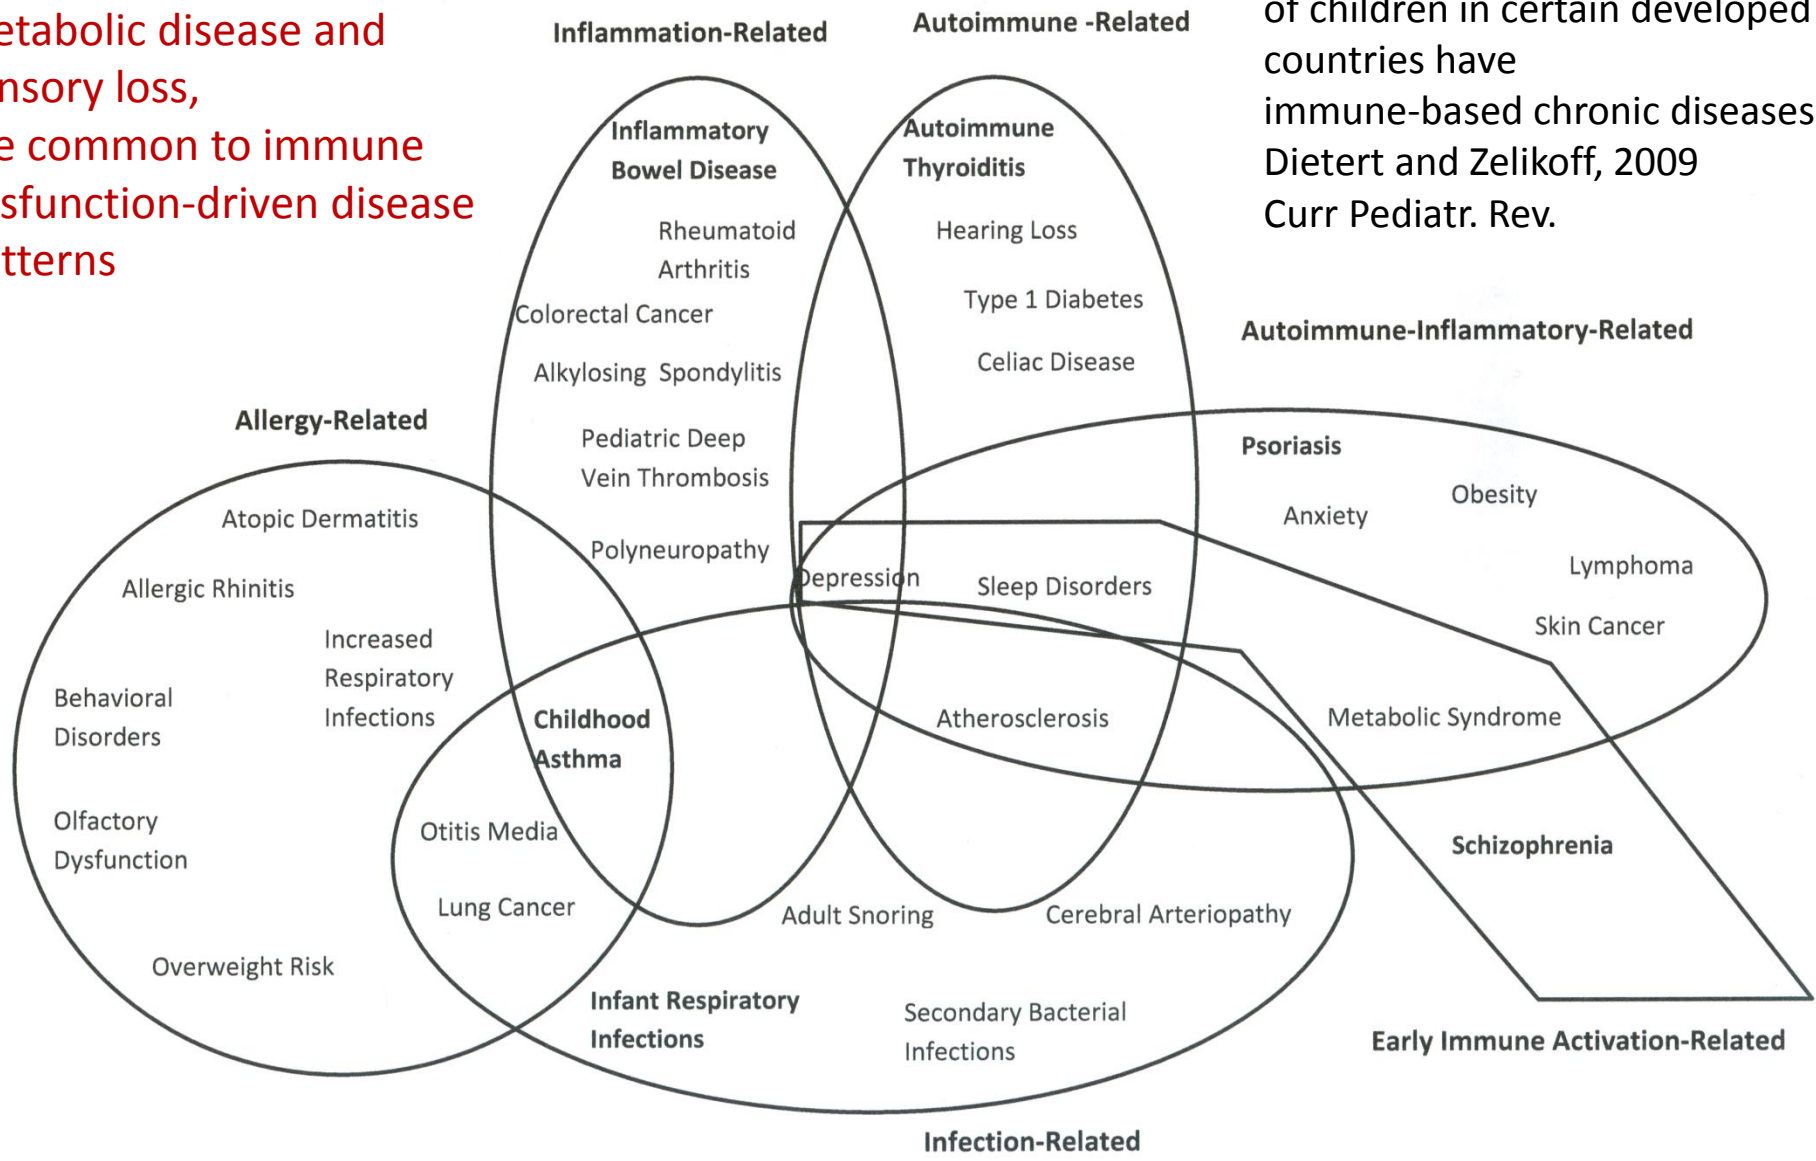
etabolic disease and nsory loss, e common to immune sfunction-driven disease tterns

of children in certain developed countries have immune-based chronic diseases Dietert and Zelikoff, 2009 Curr Pediatr. Rev.

Inflammation-Related

Autoimmune -Related

Inflammatory Bowel Disease

Rheumatoid Arthritis

Colorectal Cancer

Alkylosing Spondylitis

Pediatric Deep Vein Thrombosis

Polyneuropathy

Autoimmune Thyroiditis

Hearing Loss

Type 1 Diabetes

Celiac Disease

Autoimmune-Inflammatory-Related

Allergy-Related

Psoriasis

Anxiety

Obesity

Lymphoma

Skin Cancer

Metabolic Syndrome

Atopic Dermatitis

Allergic Rhinitis

Increased Respiratory Infections

Behavioral Disorders

Olfactory Dysfunction

Overweight Risk

Depression

Sleep Disorders

Childhood Asthma

Atherosclerosis

Otitis Media

Lung Cancer

Adult Snoring

Cerebral Arteriopathy

Schizophrenia

Infant Respiratory Infections

Secondary Bacterial Infections

Early Immune Activation-Related

Infection-Related